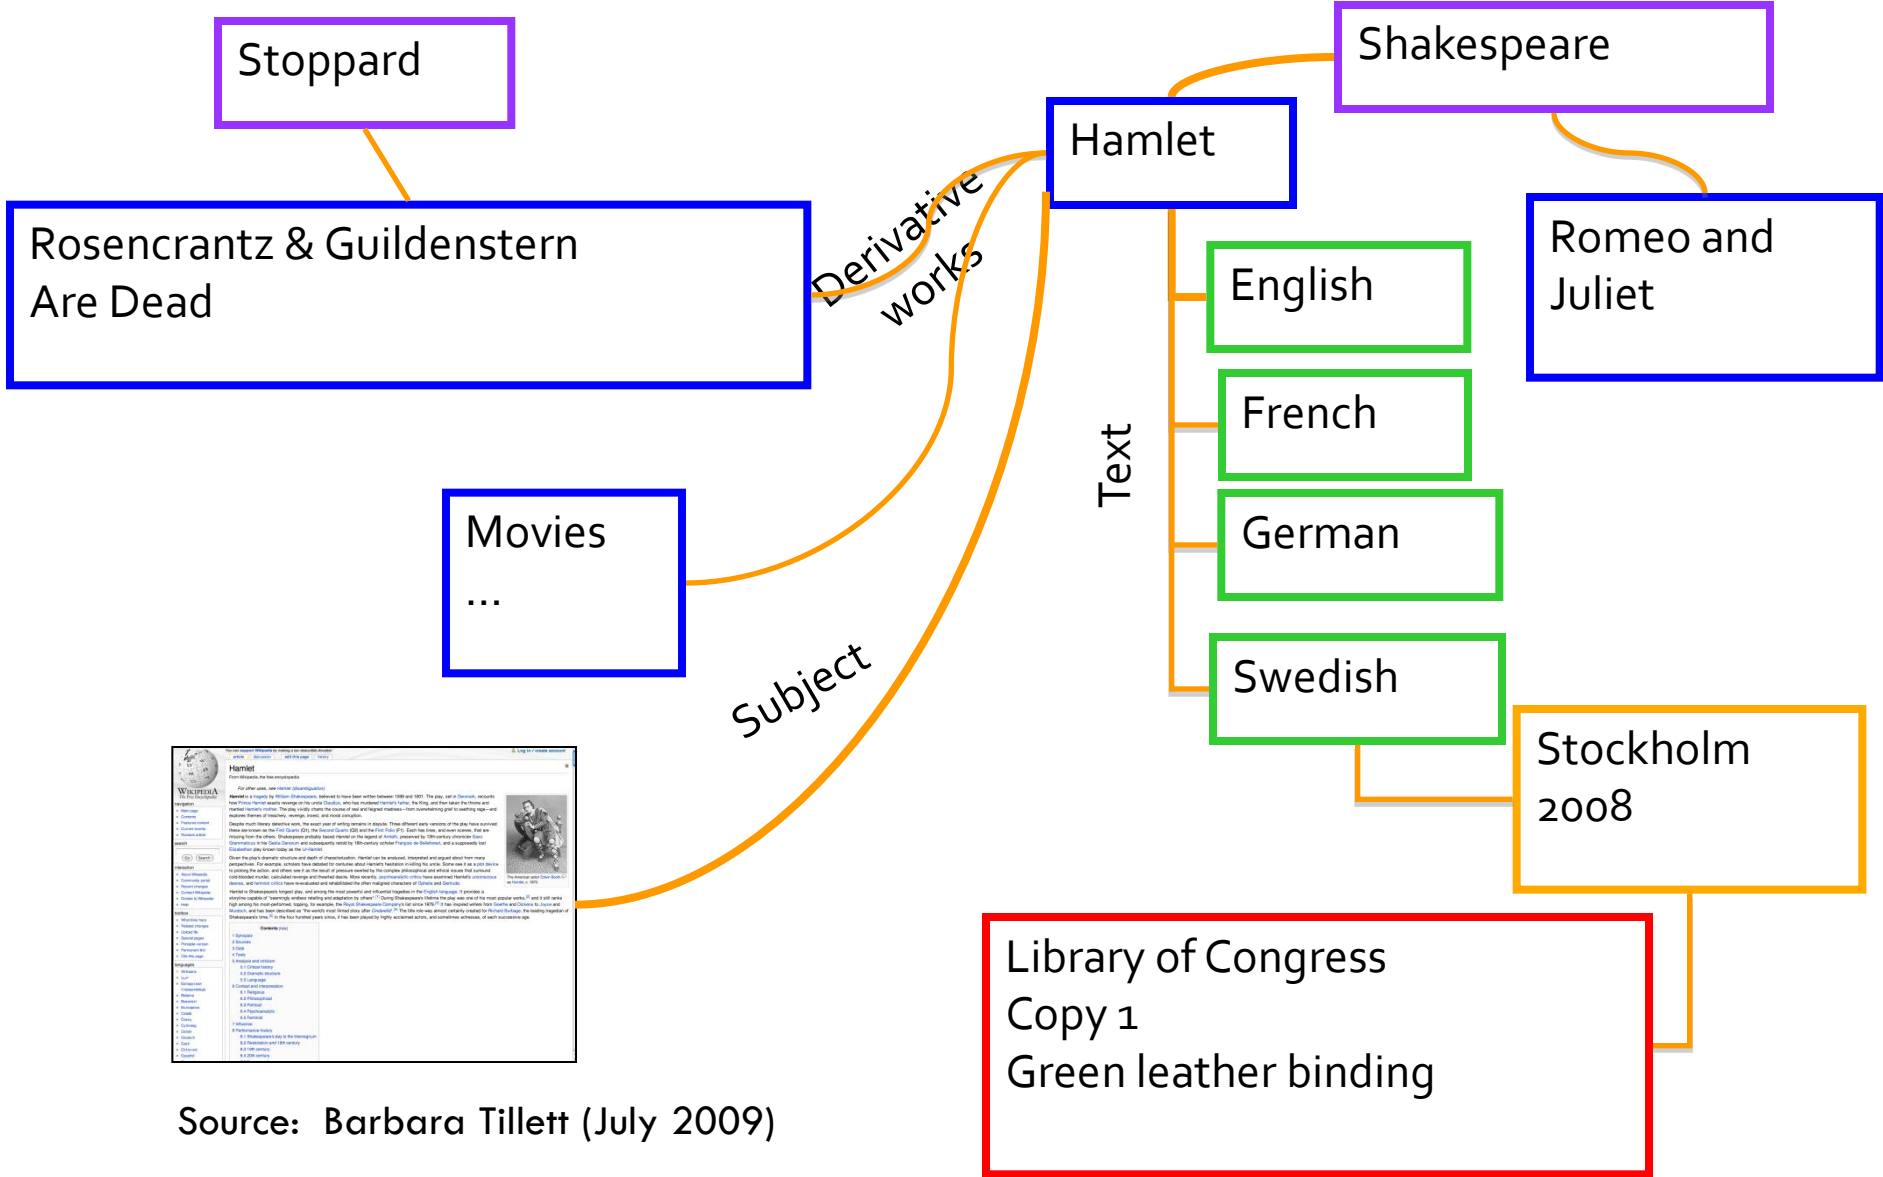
Stoppard

Shakespeare

Hamlet

Rosencrantz & Guildenstern Are Dead

Derivative works

Romeo and Juliet

English

French

Text

German

Movies ...

Swedish

Subject

Stockholm 2008

Hamlet
From Wikipedia, the free encyclopedia
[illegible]

Library of Congress
Copy 1
Green leather binding

Source: Barbara Tillett (July 2009)